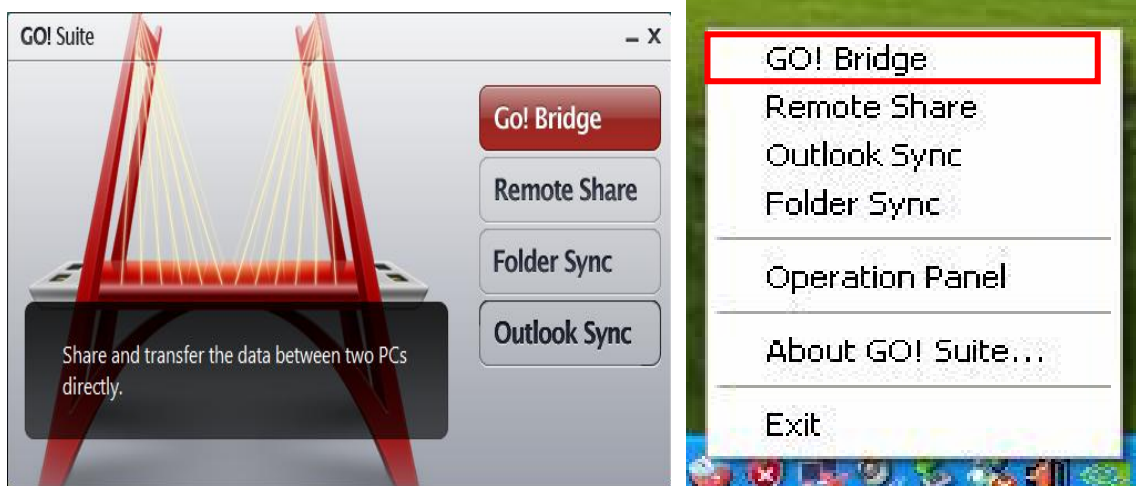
GO! Suite
– X

Go! Bridge
Remote Share
Folder Sync
Outlook Sync

Share and transfer the data between two PCs directly.

GO! Bridge
Remote Share
Outlook Sync
Folder Sync
Operation Panel
About GO! Suite...
Exit